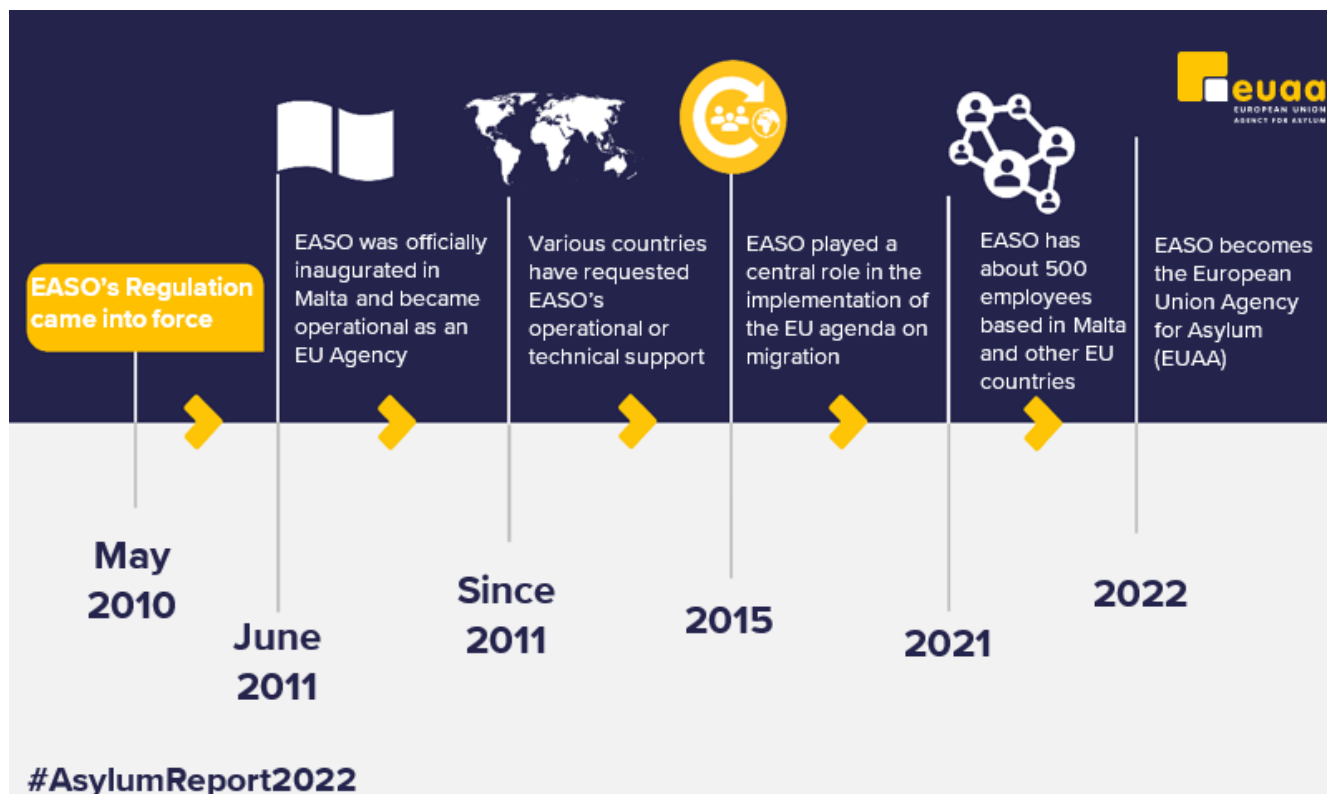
euaa
EUROPEAN UNION
AGENCY FOR ASYLUM

EASO's Regulation came into force

May 2010

EASO was officially inaugurated in Malta and became operational as an EU Agency

June 2011

Various countries have requested EASO's operational or technical support

Since 2011

EASO played a central role in the implementation of the EU agenda on migration

2015

EASO has about 500 employees based in Malta and other EU countries

2021

EASO becomes the European Union Agency for Asylum (EUAA)

2022

#AsylumReport2022